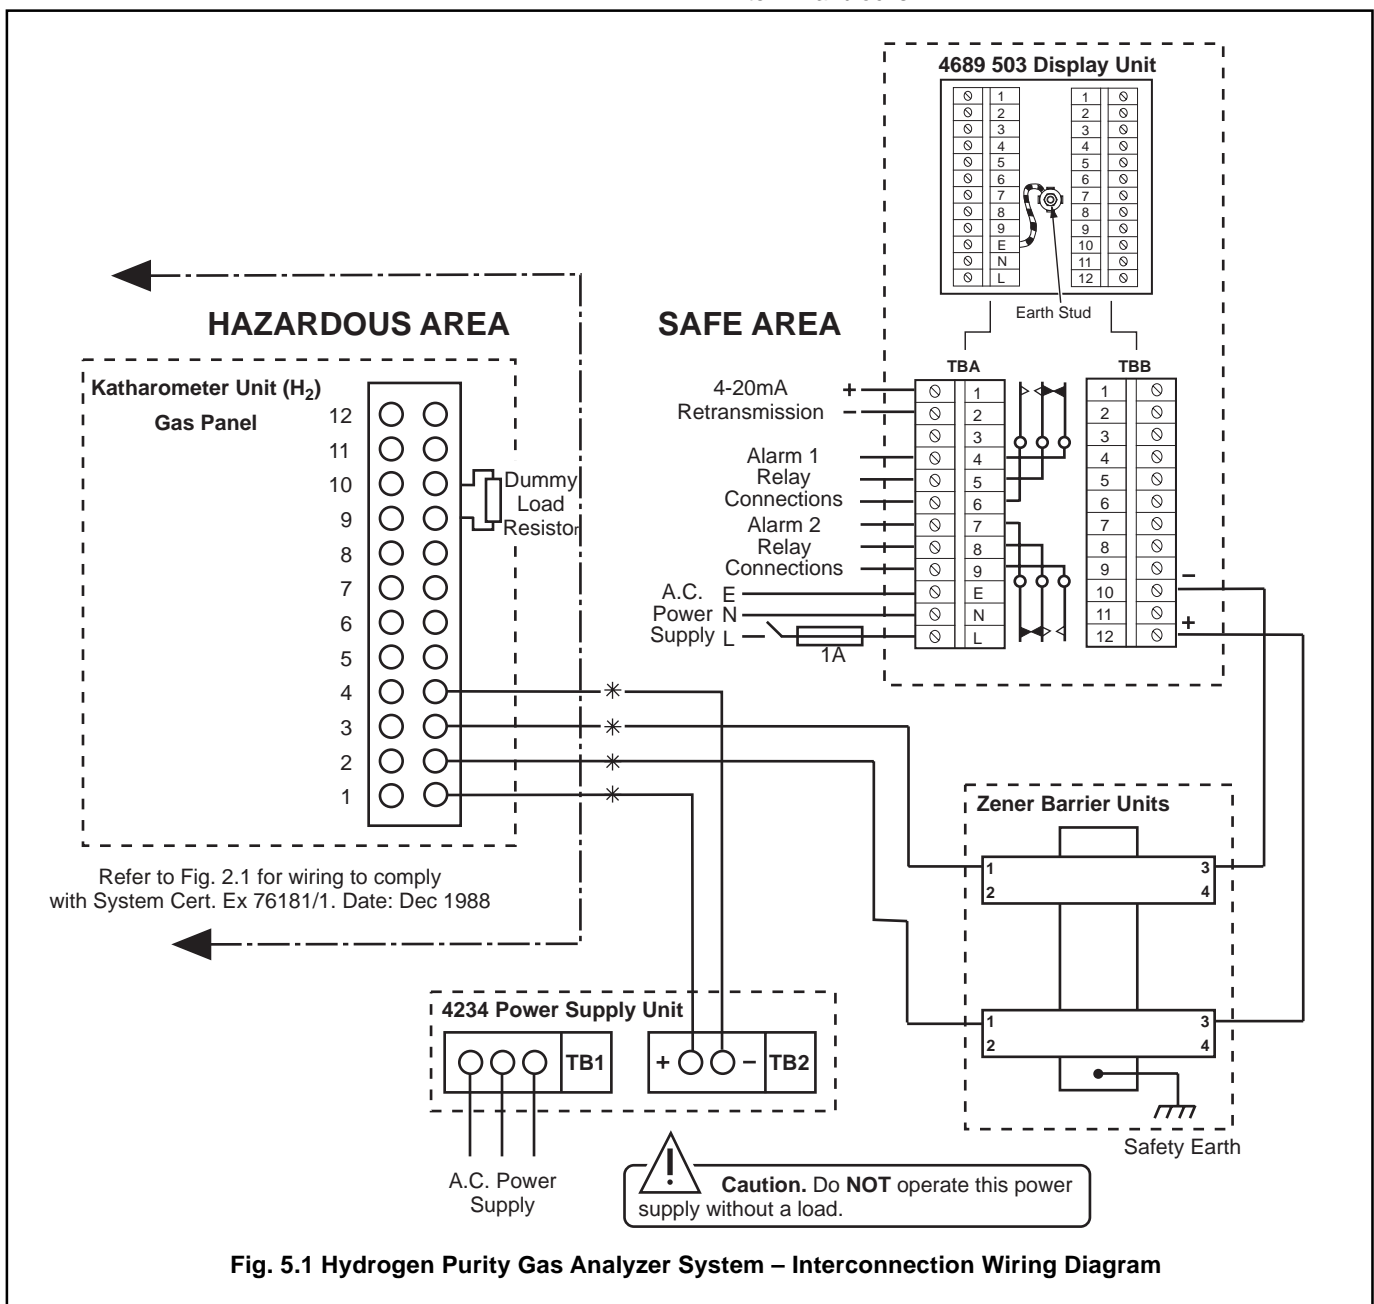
4689 503 Display Unit

| | 1 |
|---|---|
| | 2 |
| | 3 |
| | 4 |
| | 5 |
| | 6 |
| | 7 |
| | 8 |
| | 9 |
| | E |
| | N |
| | L |

| 1 | |
|---|---|
| 2 | |
| 3 | |
| 4 | |
| 5 | |
| 6 | |
| 7 | |
| 8 | |
| 9 | |
| 10 | |
| 11 | |
| 12 | |

Earth Stud

HAZARDOUS AREA

SAFE AREA

Katharometer Unit ($H_2$)

Gas Panel

12
11
10
9
8
7
6
5
4
3
2
1

Dummy Load Resistor

TBA

TBB

4-20mA Retransmission + –

Alarm 1 Relay Connections

Alarm 2 Relay Connections

A.C. Power Supply E N L

1A

| | 1 |
|---|---|
| | 2 |
| | 3 |
| | 4 |
| | 5 |
| | 6 |
| | 7 |
| | 8 |
| | 9 |
| | E |
| | N |
| | L |

| 1 | |
|---|---|
| 2 | |
| 3 | |
| 4 | |
| 5 | |
| 6 | |
| 7 | |
| 8 | |
| 9 | |
| 10 | |
| 11 | |
| 12 | |

–
+

Zener Barrier Units

1 3
2 4

1 3
2 4

Refer to Fig. 2.1 for wiring to comply with System Cert. Ex 76181/1. Date: Dec 1988

4234 Power Supply Unit

TB1

+ – TB2

Safety Earth

A.C. Power Supply

Caution. Do NOT operate this power supply without a load.

Fig. 5.1 Hydrogen Purity Gas Analyzer System – Interconnection Wiring Diagram